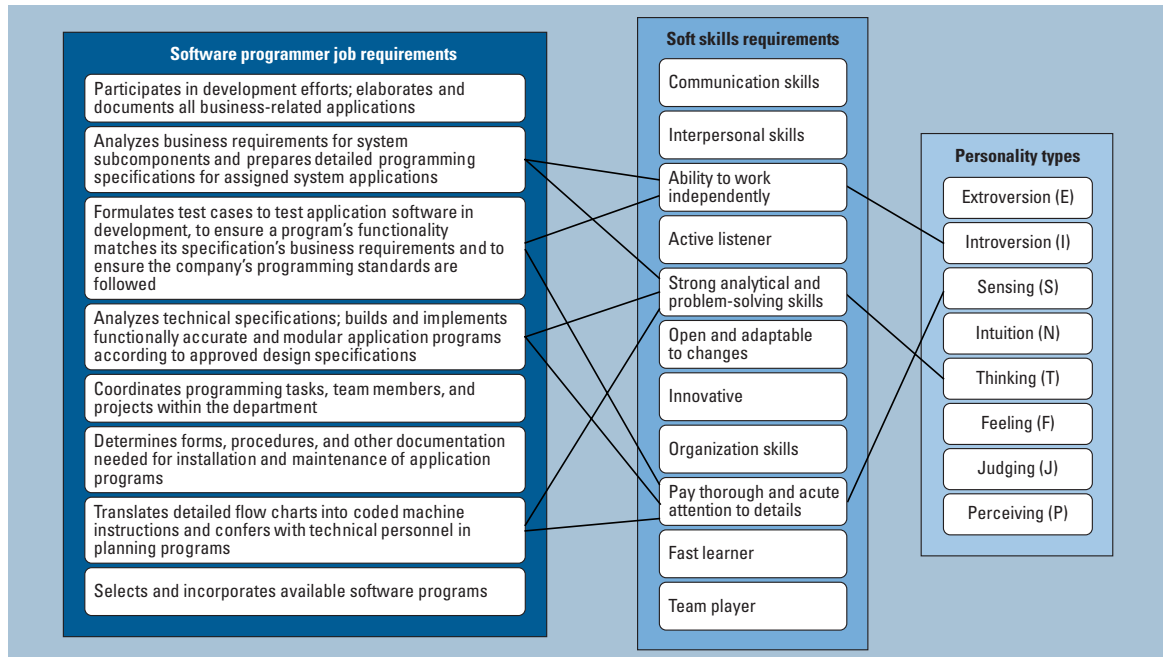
Software programmer job requirements

Participates in development efforts; elaborates and documents all business-related applications

Analyzes business requirements for system subcomponents and prepares detailed programming specifications for assigned system applications

Formulates test cases to test application software in development, to ensure a program's functionality matches its specification's business requirements and to ensure the company's programming standards are followed

Analyzes technical specifications; builds and implements functionally accurate and modular application programs according to approved design specifications

Coordinates programming tasks, team members, and projects within the department

Determines forms, procedures, and other documentation needed for installation and maintenance of application programs

Translates detailed flow charts into coded machine instructions and confers with technical personnel in planning programs

Selects and incorporates available software programs

Soft skills requirements

Communication skills

Interpersonal skills

Ability to work independently

Active listener

Strong analytical and problem-solving skills

Open and adaptable to changes

Innovative

Organization skills

Pay thorough and acute attention to details

Fast learner

Team player

Personality types

Extroversion (E)

Introversion (I)

Sensing (S)

Intuition (N)

Thinking (T)

Feeling (F)

Judging (J)

Perceiving (P)